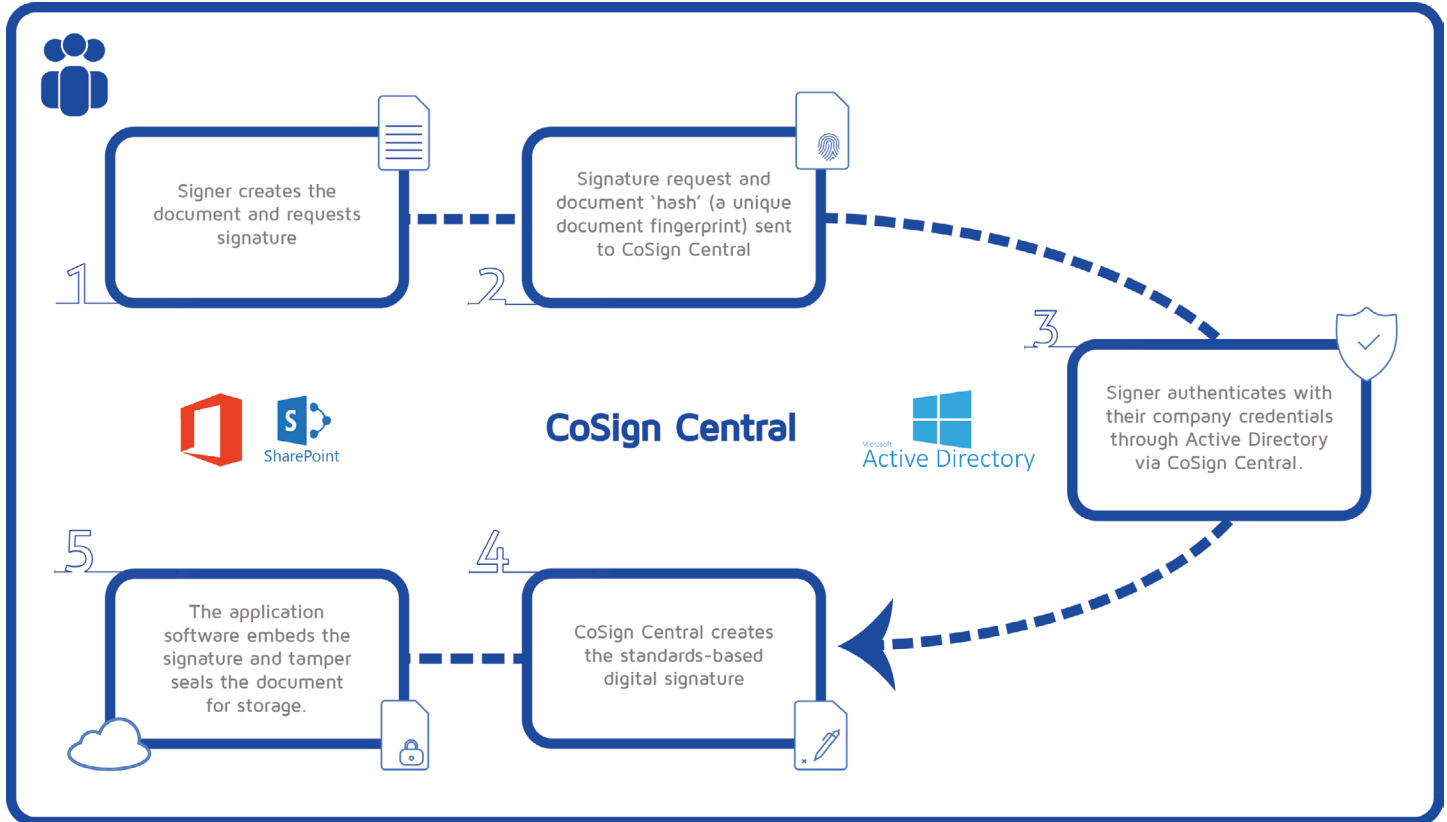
1

Signer creates the document and requests signature

2

Signature request and document 'hash' (a unique document fingerprint) sent to CoSign Central

3

Signer authenticates with their company credentials through Active Directory via CoSign Central.

SharePoint

CoSign Central

Microsoft
Active Directory

5

The application software embeds the signature and tamper seals the document for storage.

4

CoSign Central creates the standards-based digital signature